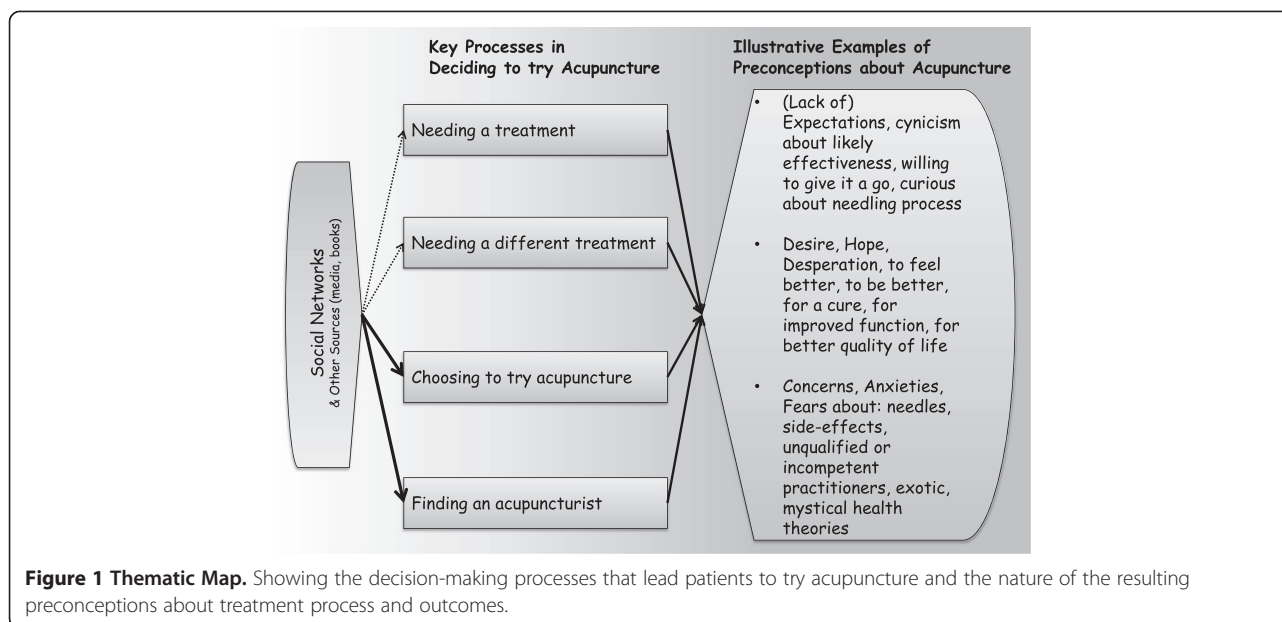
Key Processes in Deciding to try Acupuncture

Illustrative Examples of Preconceptions about Acupuncture

Social Networks
& Other Sources (media, books)

Needing a treatment

Needing a different treatment

Choosing to try acupuncture

Finding an acupuncturist

• (Lack of) Expectations, cynicism about likely effectiveness, willing to give it a go, curious about needling process

• Desire, Hope, Desperation, to feel better, to be better, for a cure, for improved function, for better quality of life

• Concerns, Anxieties, Fears about: needles, side-effects, unqualified or incompetent practitioners, exotic, mystical health theories

**Figure 1 Thematic Map.** Showing the decision-making processes that lead patients to try acupuncture and the nature of the resulting preconceptions about treatment process and outcomes.